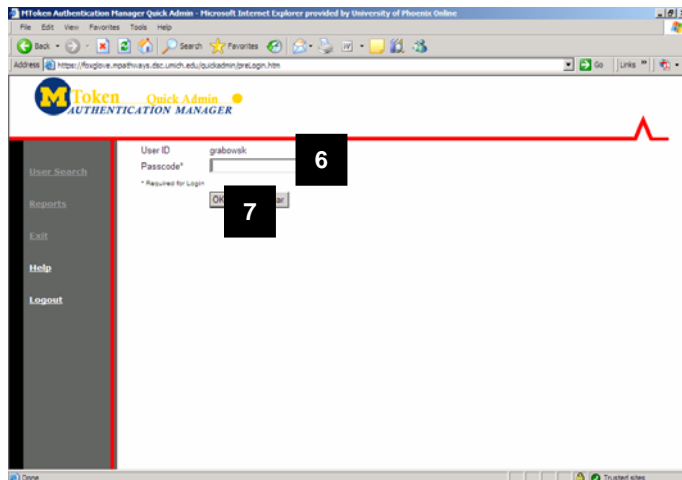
MToken Authentication Manager Quick Admin - Microsoft Internet Explorer provided by University of Phoenix Online

File Edit View Favorites Tools Help

Back Search Favorites

Address https://foxglove.mpathways.dsc.umich.edu/quickadmin/preLogin.htm Go Links

M Token Quick Admin
AUTHENTICATION MANAGER

User Search
Reports
Exit
Help
Logout

User ID grabowsk
Passcode*

* Required for Login

OK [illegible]ar

6

7

Done Trusted sites